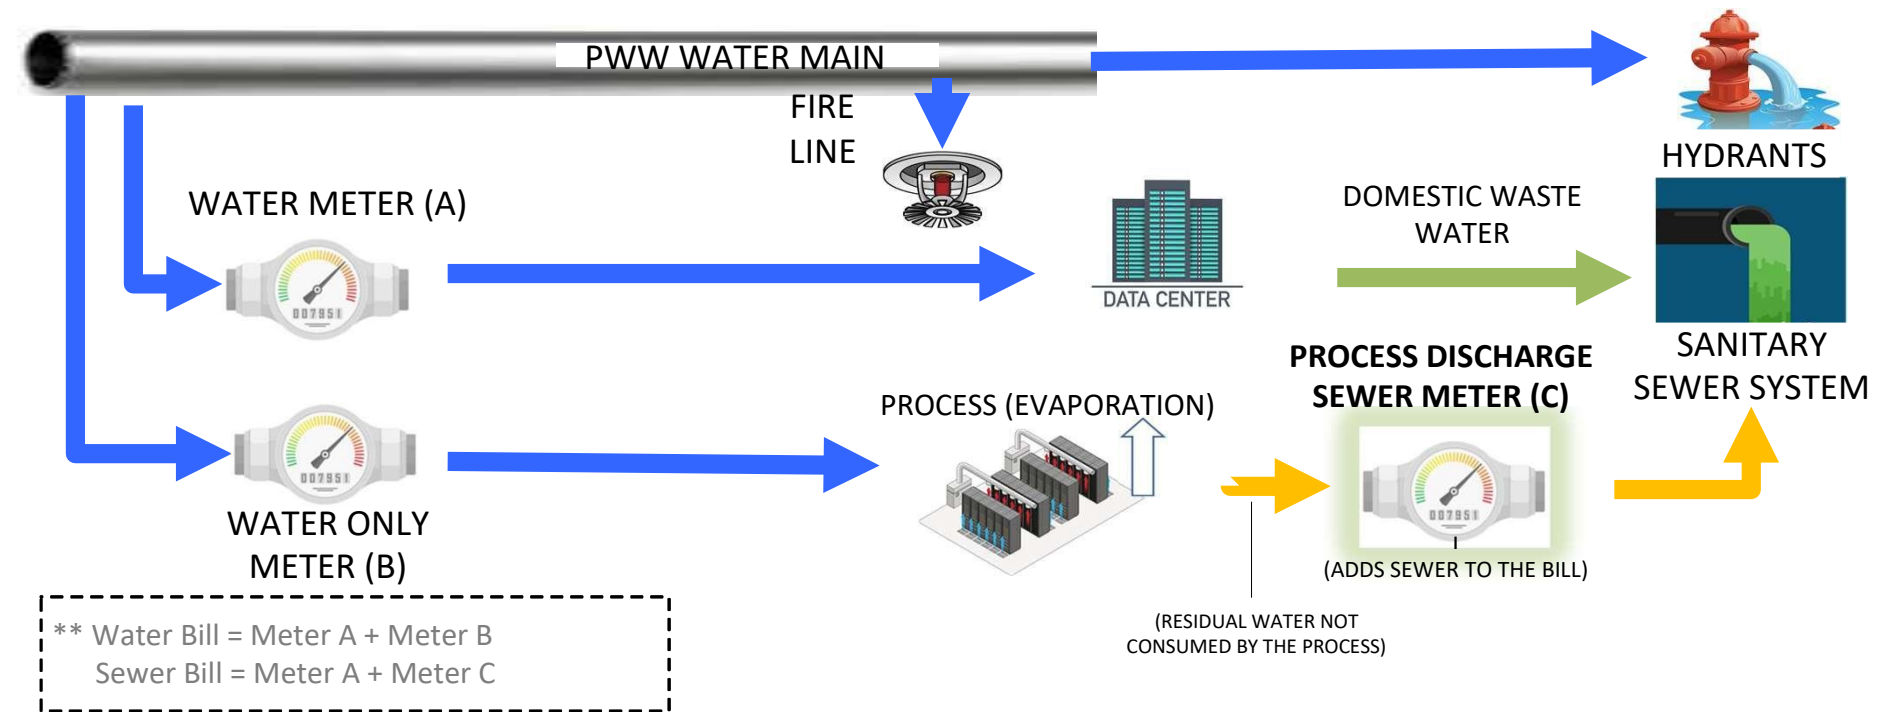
PWW WATER MAIN

FIRE LINE

HYDRANTS

WATER METER (A)

007951

DATA CENTER

DOMESTIC WASTE WATER

SANITARY SEWER SYSTEM

PROCESS DISCHARGE SEWER METER (C)

PROCESS (EVAPORATION)

007951

WATER ONLY METER (B)

007951

(ADDS SEWER TO THE BILL)

(RESIDUAL WATER NOT CONSUMED BY THE PROCESS)

** Water Bill = Meter A + Meter B
Sewer Bill = Meter A + Meter C